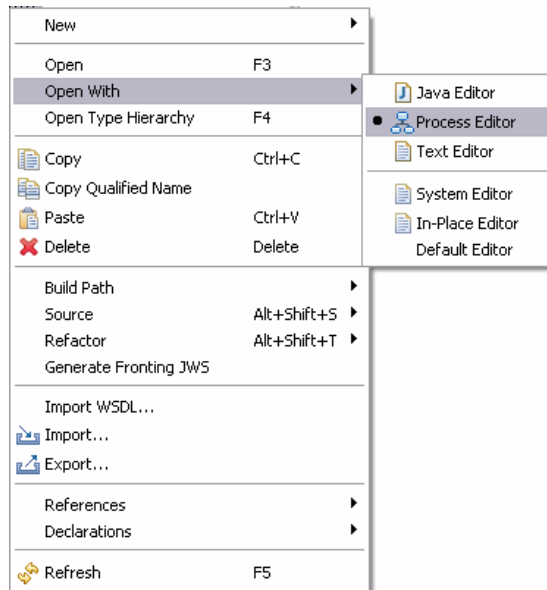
New

Open F3
Open With
Open Type Hierarchy F4

Copy Ctrl+C
Copy Qualified Name
Paste Ctrl+V
Delete Delete

Build Path
Source Alt+Shift+S
Refactor Alt+Shift+T
Generate Fronting JWS

Import WSDL...
Import...
Export...

References
Declarations

Refresh F5

Java Editor
Process Editor
Text Editor

System Editor
In-Place Editor
Default Editor